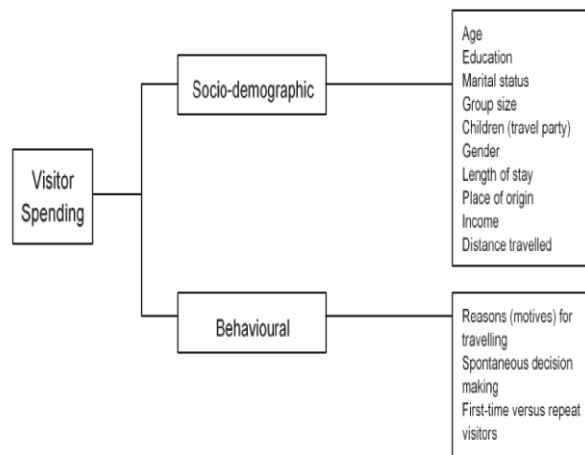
Visitor Spending

Socio-demographic

Age
Education
Marital status
Group size
Children (travel party)
Gender
Length of stay
Place of origin
Income
Distance travelled

Behavioural

Reasons (motives) for travelling
Spontaneous decision making
First-time versus repeat visitors